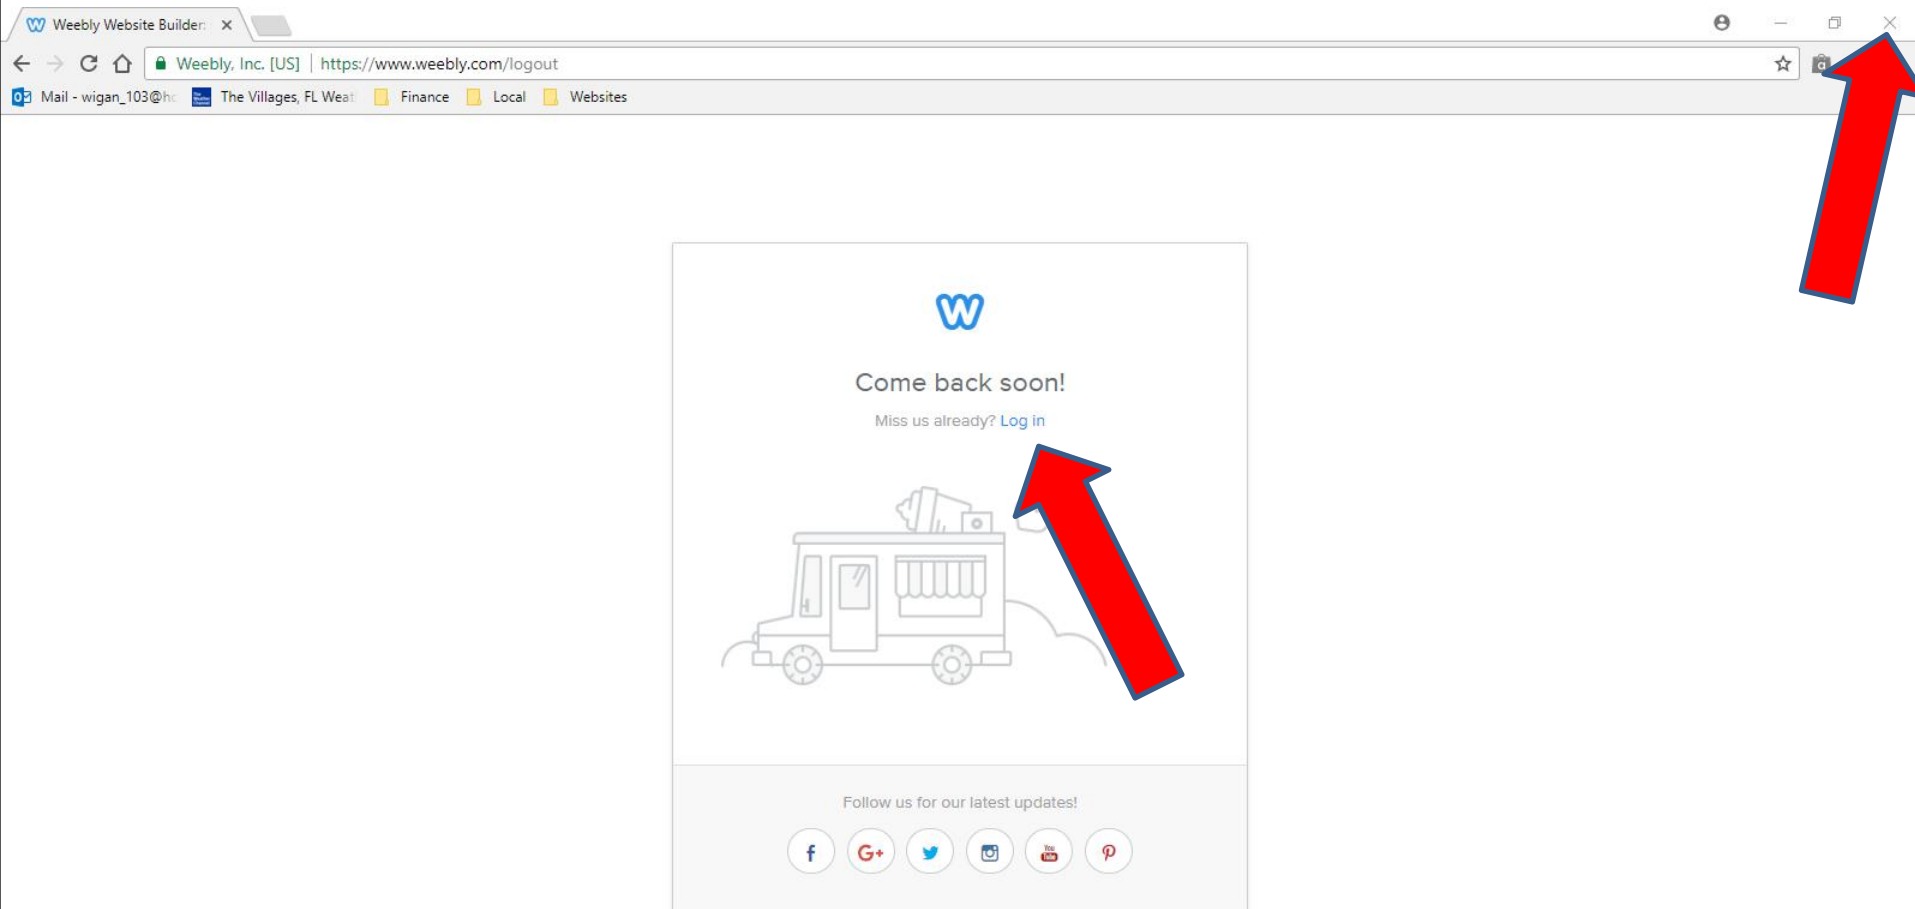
Weebly Website Builder: ×

Weebly, Inc. [US] | https://www.weebly.com/logout

Mail - wigan_103@h The Villages, FL Weat Finance Local Websites

Come back soon!

Miss us already? Log in

Follow us for our latest updates!

f G+